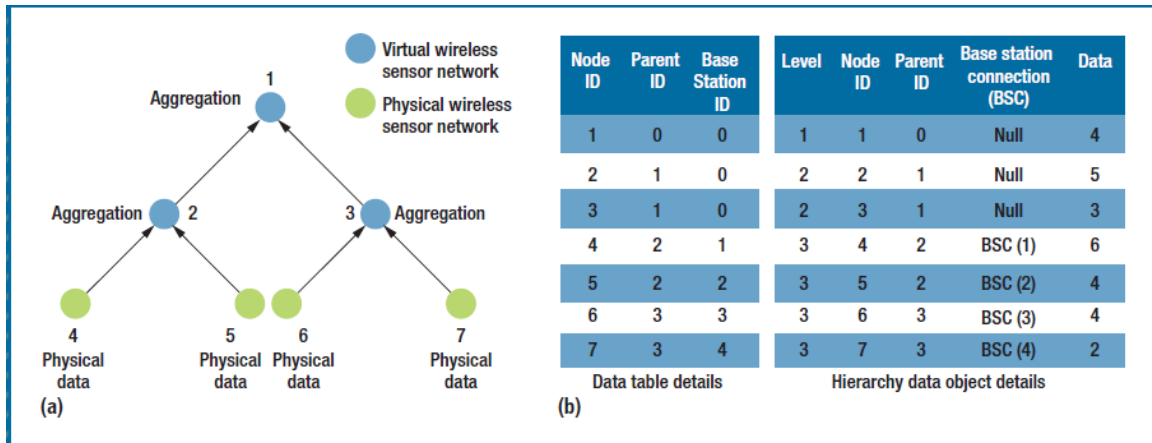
Virtual wireless sensor network

Physical wireless sensor network

1
Aggregation

Aggregation 2

3 Aggregation

4
Physical data

5
Physical data

6
Physical data

7
Physical data

(a)

| Node ID | Parent ID | Base Station ID |
|---|---|---|
| 1 | 0 | 0 |
| 2 | 1 | 0 |
| 3 | 1 | 0 |
| 4 | 2 | 1 |
| 5 | 2 | 2 |
| 6 | 3 | 3 |
| 7 | 3 | 4 |

Data table details

| Level | Node ID | Parent ID | Base station connection (BSC) | Data |
|---|---|---|---|---|
| 1 | 1 | 0 | Null | 4 |
| 2 | 2 | 1 | Null | 5 |
| 2 | 3 | 1 | Null | 3 |
| 3 | 4 | 2 | BSC (1) | 6 |
| 3 | 5 | 2 | BSC (2) | 4 |
| 3 | 6 | 3 | BSC (3) | 4 |
| 3 | 7 | 3 | BSC (4) | 2 |

Hierarchy data object details

(b)